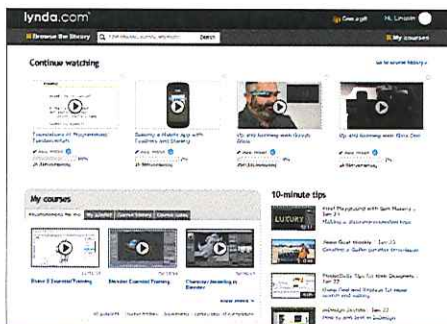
lynda.com

Give a gift

Hi, Lincoln

Browse the library

Search

My courses

Continue watching

Go to course history

Foundations of Programming: Fundamentals

Building a Mobile App with Coolness and Sharing

Up and Running with Google Glass

Up and Running with Final Cut

My courses

10-minute tips

Photoshop CC Essential Training

Blender Essential Training

View more

10-minute tips